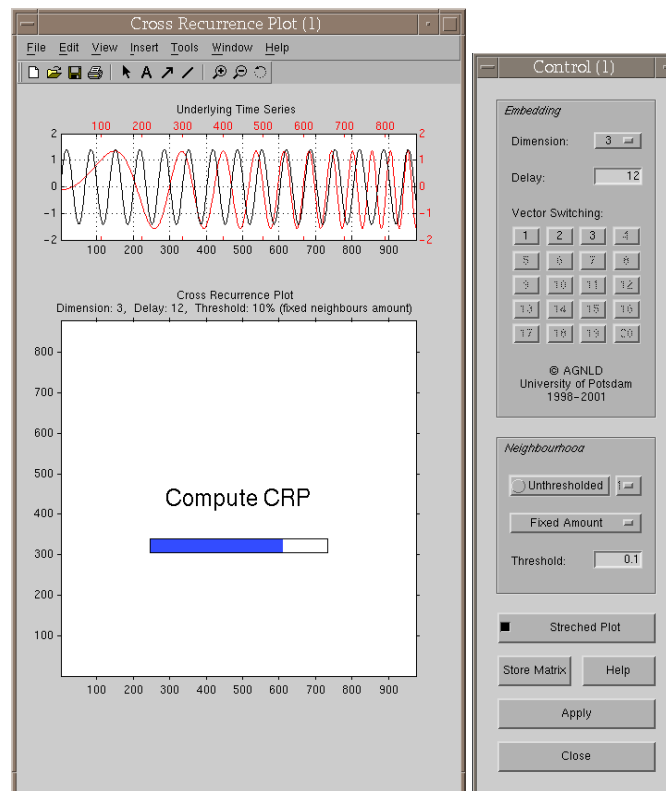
Cross Recurrence Plot (1)

File Edit View Insert Tools Window Help

Underlying Time Series

100 200 300 400 500 600 700 800

2
1
0
−1
−2

2
1
0
−1
−2

100 200 300 400 500 600 700 800 900

Cross Recurrence Plot
Dimension: 3, Delay: 12, Threshold: 10% (fixed neighbours amount)

800
700
600
500
400
300
200
100

Compute CRP

100 200 300 400 500 600 700 800 900

Control (1)

Embedding

Dimension: 3

Delay: 12

Vector Switching:

| 1 | 2 | 3 | 4 |
|---|---|---|---|
| 5 | 6 | 7 | 8 |
| 9 | 10 | 11 | 12 |
| 13 | 14 | 15 | 16 |
| 17 | 18 | 19 | 20 |

© AGNLD
University of Potsdam
1998–2001

Neighbourhood

Unthresholded

Fixed Amount

Threshold: 0.1

Streched Plot

Store Matrix Help

Apply

Close